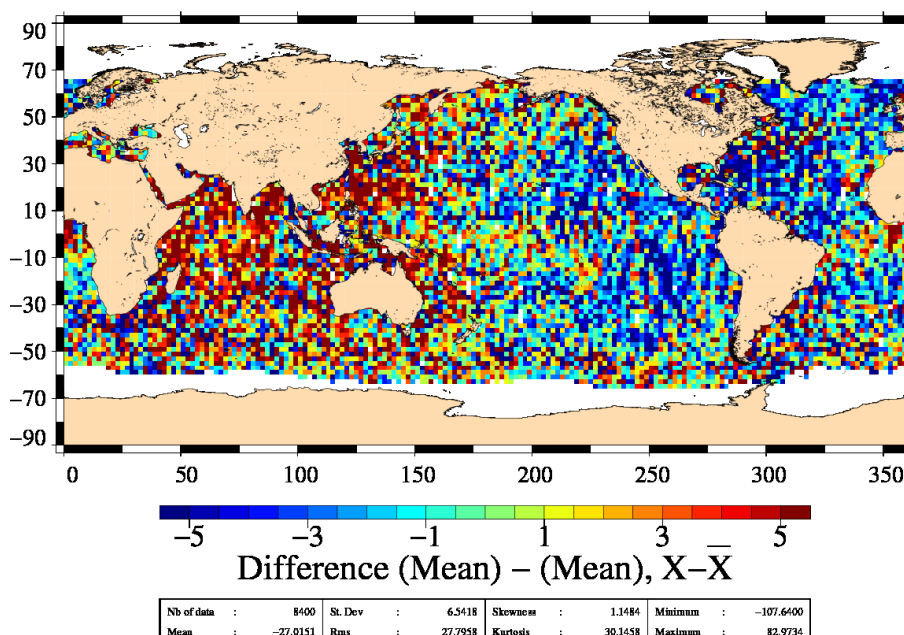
90
70
50
30
10
−10
−30
−50
−70
−90
0
50
100
150
200
250
300
350

−5
−3
−1
1
3
5

Difference (Mean) − (Mean), X−$\overline{X}$

| Nb of data | : | 8400 | St. Dev | : | 6.5418 | Skewness | : | 1.1484 | Minimum | : | −107.6400 |
|---|---|---|---|---|---|---|---|---|---|---|---|
| Mean | : | −27.0151 | Rms | : | 27.7958 | Kurtosis | : | 30.1458 | Maximum | : | 82.9734 |